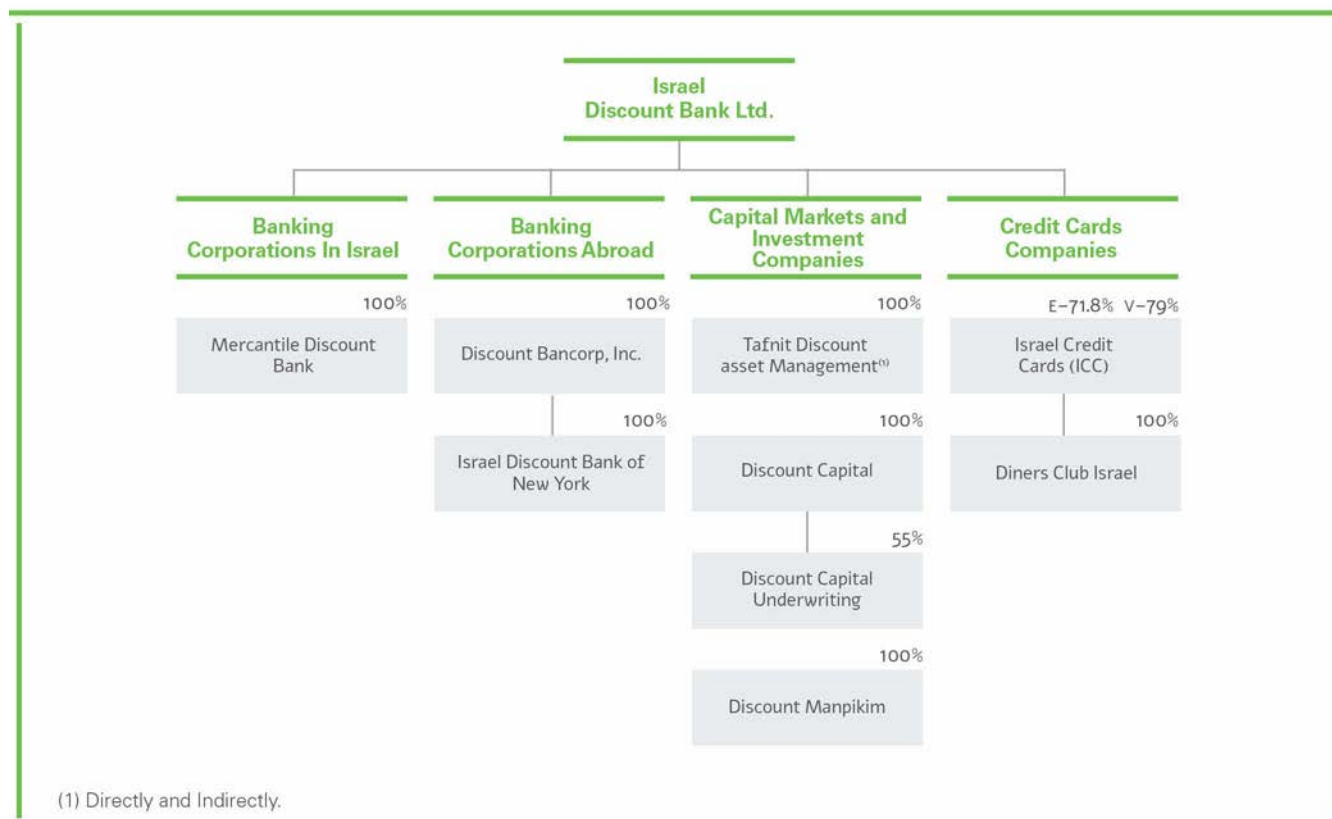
Israel Discount Bank Ltd.

Banking Corporations In Israel

100%

Mercantile Discount Bank

Banking Corporations Abroad

100%

Discount Bancorp, Inc.

100%

Israel Discount Bank of New York

Capital Markets and Investment Companies

100%

Tafnit Discount asset Management$^{(1)}$

100%

Discount Capital

55%

Discount Capital Underwriting

100%

Discount Manpikim

Credit Cards Companies

E-71.8% V-79%

Israel Credit Cards (ICC)

100%

Diners Club Israel

(1) Directly and Indirectly.